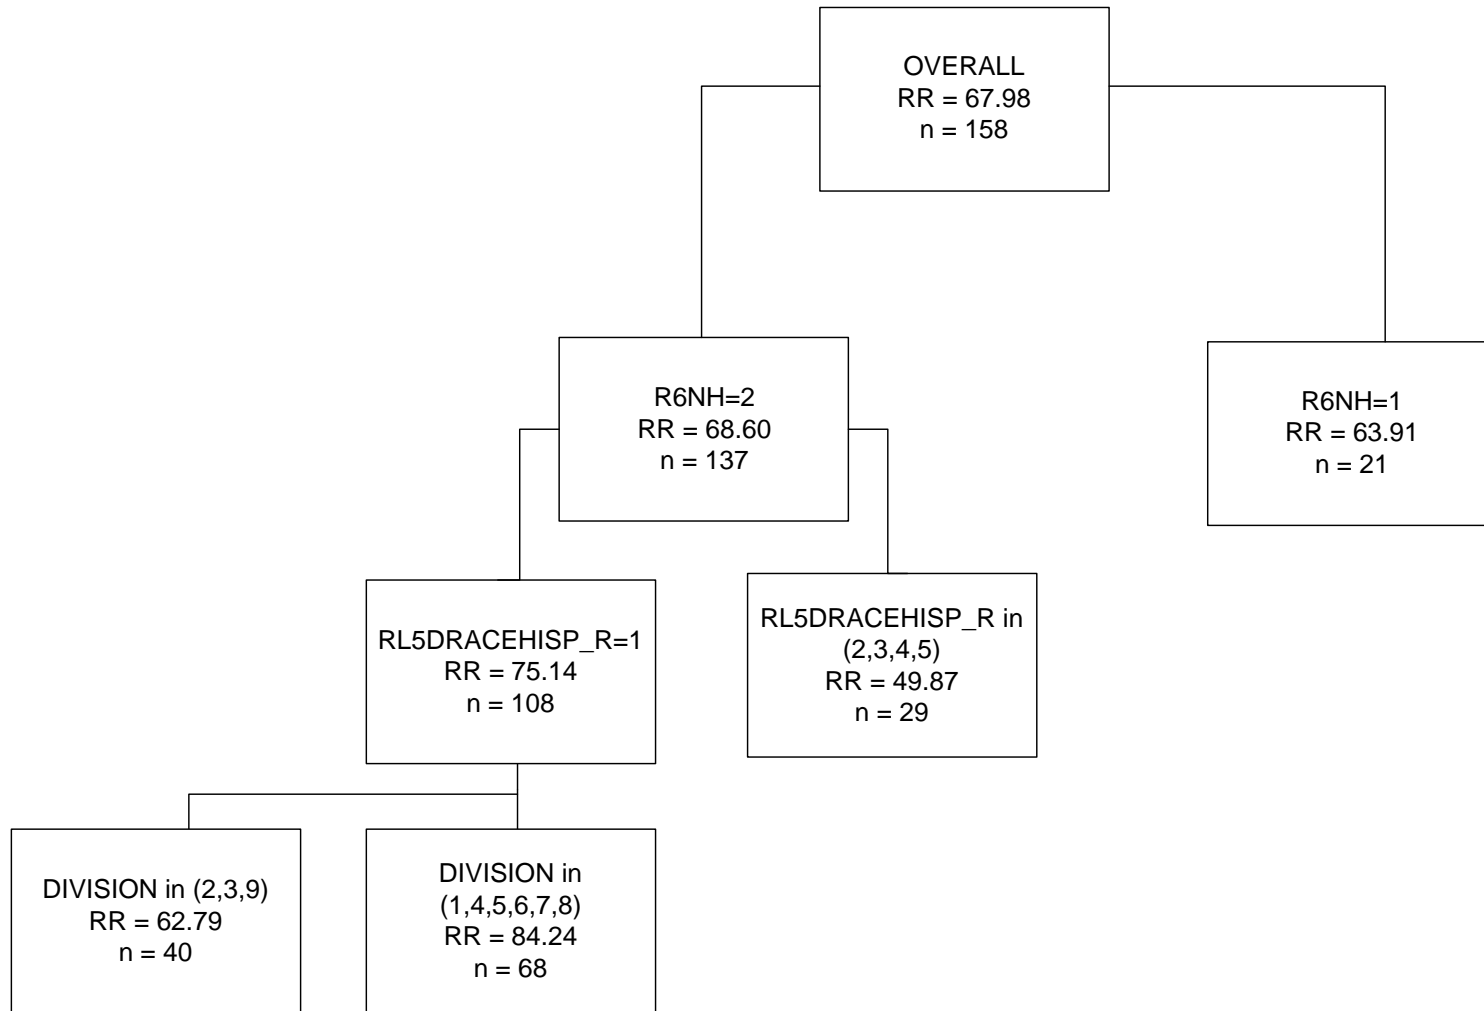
OVERALL
RR = 67.98
n = 158

R6NH=2
RR = 68.60
n = 137

R6NH=1
RR = 63.91
n = 21

RL5DRACEHISP_R=1
RR = 75.14
n = 108

RL5DRACEHISP_R in (2,3,4,5)
RR = 49.87
n = 29

DIVISION in (2,3,9)
RR = 62.79
n = 40

DIVISION in (1,4,5,6,7,8)
RR = 84.24
n = 68